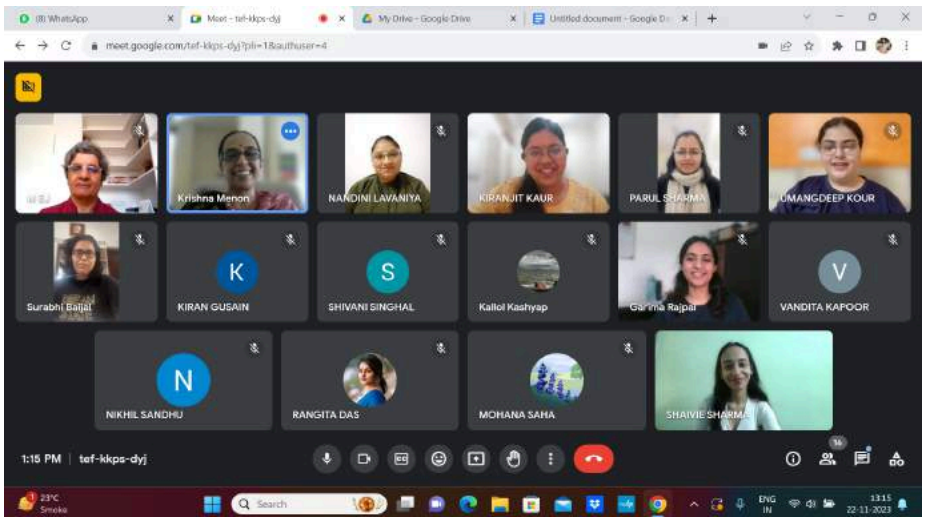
(8) WhatsApp
Meet - tef-kkps-dyj
My Drive - Google Drive
Untitled document - Google Do

meet.google.com/tef-kkps-dyj?pli=1&authuser=4

Krishna Menon
NANDINI LAVANIYA
KIRANJIT KAUR
PARUL SHARMA
UMANGDEEP KOUR
Surabhi Baljal
K
KIRAN GUSAIN
S
SHIVANI SINGHAL
Kallol Kashyap
Garima Rajpal
V
VANDITA KAPOOR
N
NIKHIL SANDHU
RANGITA DAS
MOHANA SAHA
SHAIVIE SHARMA

1:15 PM | tef-kkps-dyj

16

23°C
Smoke
Search
ENG
IN
13:15
22-11-2023